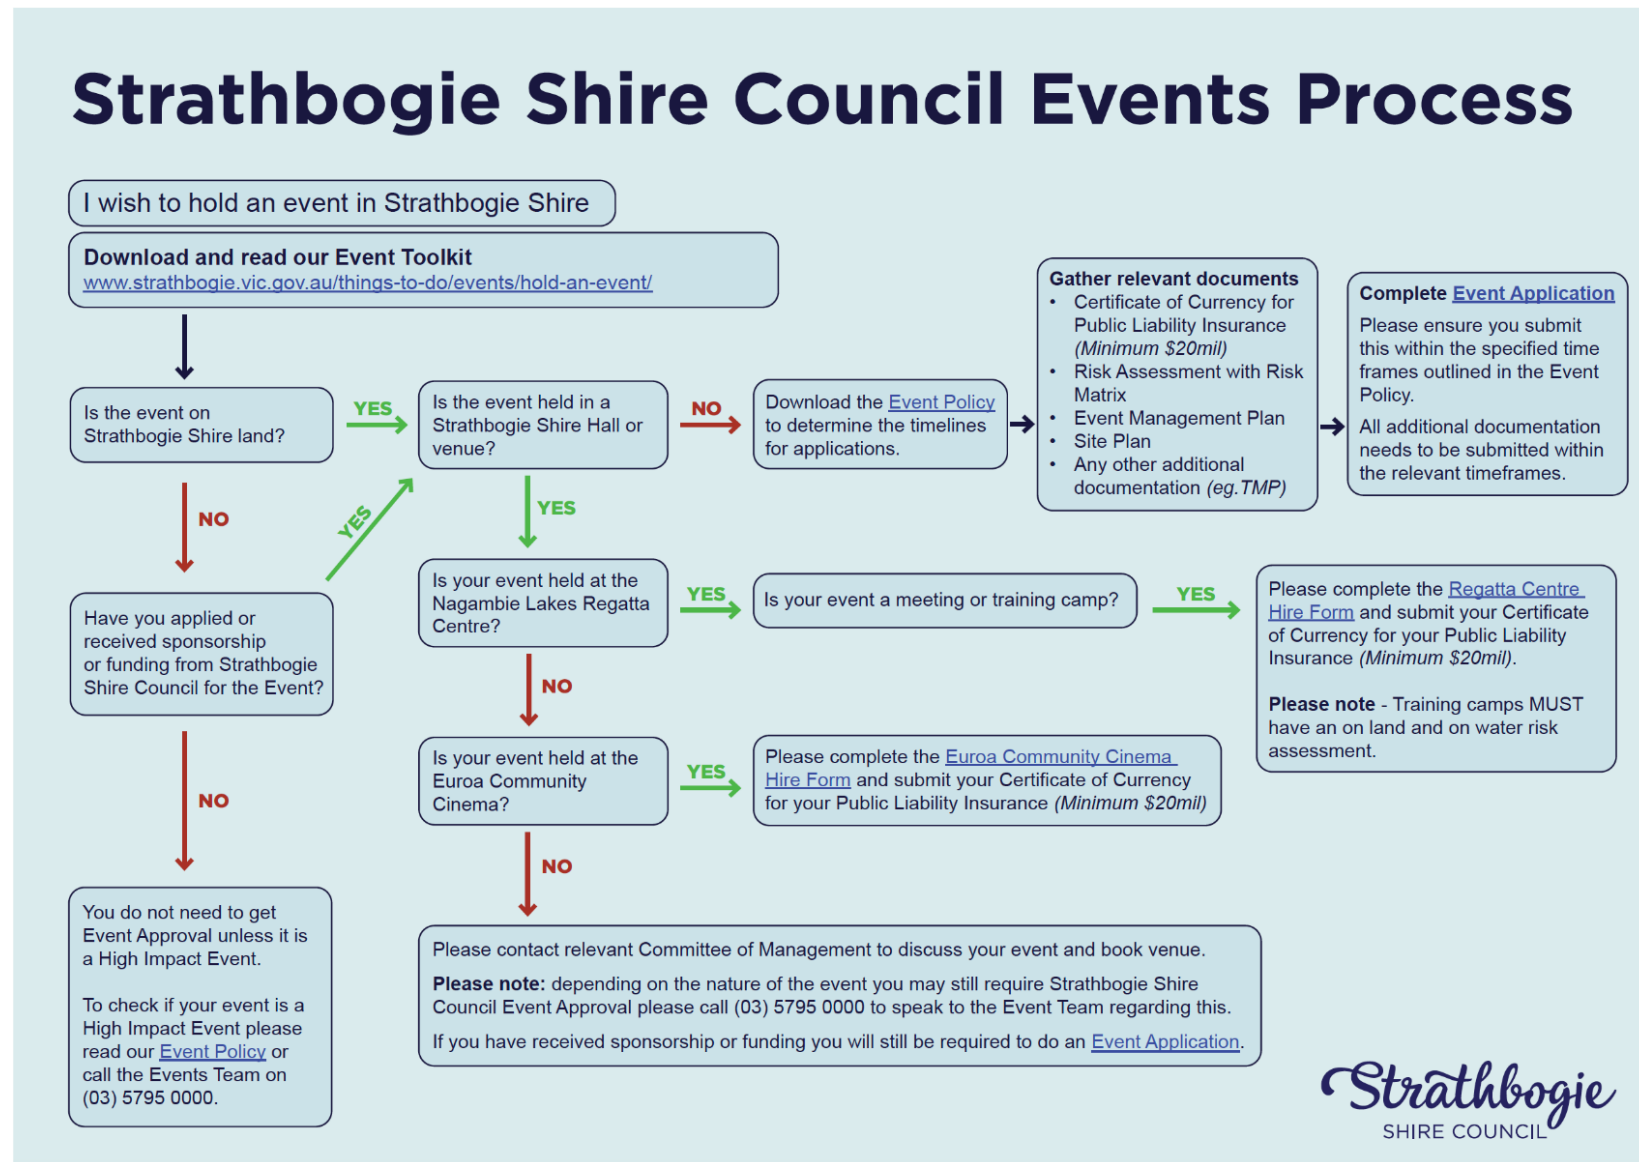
Strathbogie Shire Council Events Process

I wish to hold an event in Strathbogie Shire

Download and read our Event Toolkit
www.strathbogie.vic.gov.au/things-to-do/events/hold-an-event/

Is the event on Strathbogie Shire land?

YES

Is the event held in a Strathbogie Shire Hall or venue?

NO

Download the Event Policy to determine the timelines for applications.

Gather relevant documents
• Certificate of Currency for Public Liability Insurance *(Minimum \$20mil)*
• Risk Assessment with Risk Matrix
• Event Management Plan
• Site Plan
• Any other additional documentation *(eg.TMP)*

Complete Event Application
Please ensure you submit this within the specified time frames outlined in the Event Policy.
All additional documentation needs to be submitted within the relevant timeframes.

NO

YES

YES

Have you applied or received sponsorship or funding from Strathbogie Shire Council for the Event?

Is your event held at the Nagambie Lakes Regatta Centre?

YES

Is your event a meeting or training camp?

YES

Please complete the Regatta Centre Hire Form and submit your Certificate of Currency for your Public Liability Insurance *(Minimum \$20mil)*.

**Please note** - Training camps MUST have an on land and on water risk assessment.

NO

Is your event held at the Euroa Community Cinema?

YES

Please complete the Euroa Community Cinema Hire Form and submit your Certificate of Currency for your Public Liability Insurance *(Minimum \$20mil)*

NO

NO

You do not need to get Event Approval unless it is a High Impact Event.

To check if your event is a High Impact Event please read our Event Policy or call the Events Team on (03) 5795 0000.

Please contact relevant Committee of Management to discuss your event and book venue.

**Please note:** depending on the nature of the event you may still require Strathbogie Shire Council Event Approval please call (03) 5795 0000 to speak to the Event Team regarding this.

If you have received sponsorship or funding you will still be required to do an Event Application.

Strathbogie
SHIRE COUNCIL